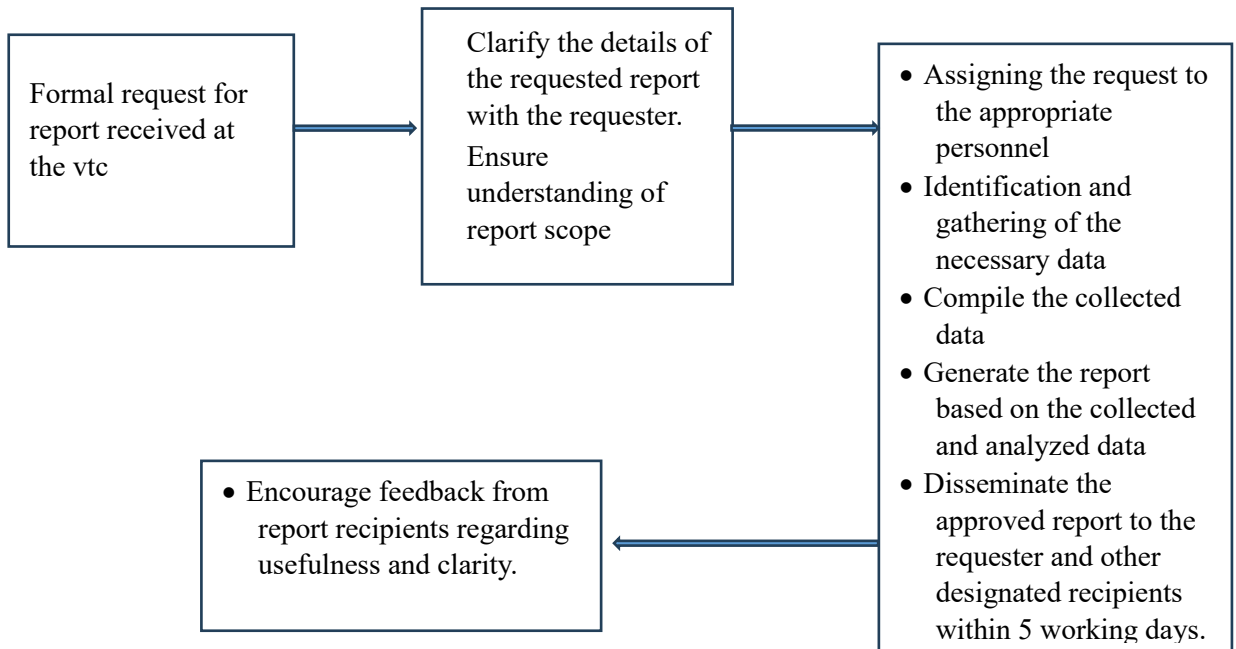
Formal request for report received at the vtc

Clarify the details of the requested report with the requester.
Ensure understanding of report scope

- Assigning the request to the appropriate personnel
- Identification and gathering of the necessary data
- Compile the collected data
- Generate the report based on the collected and analyzed data
- Disseminate the approved report to the requester and other designated recipients within 5 working days.

- Encourage feedback from report recipients regarding usefulness and clarity.